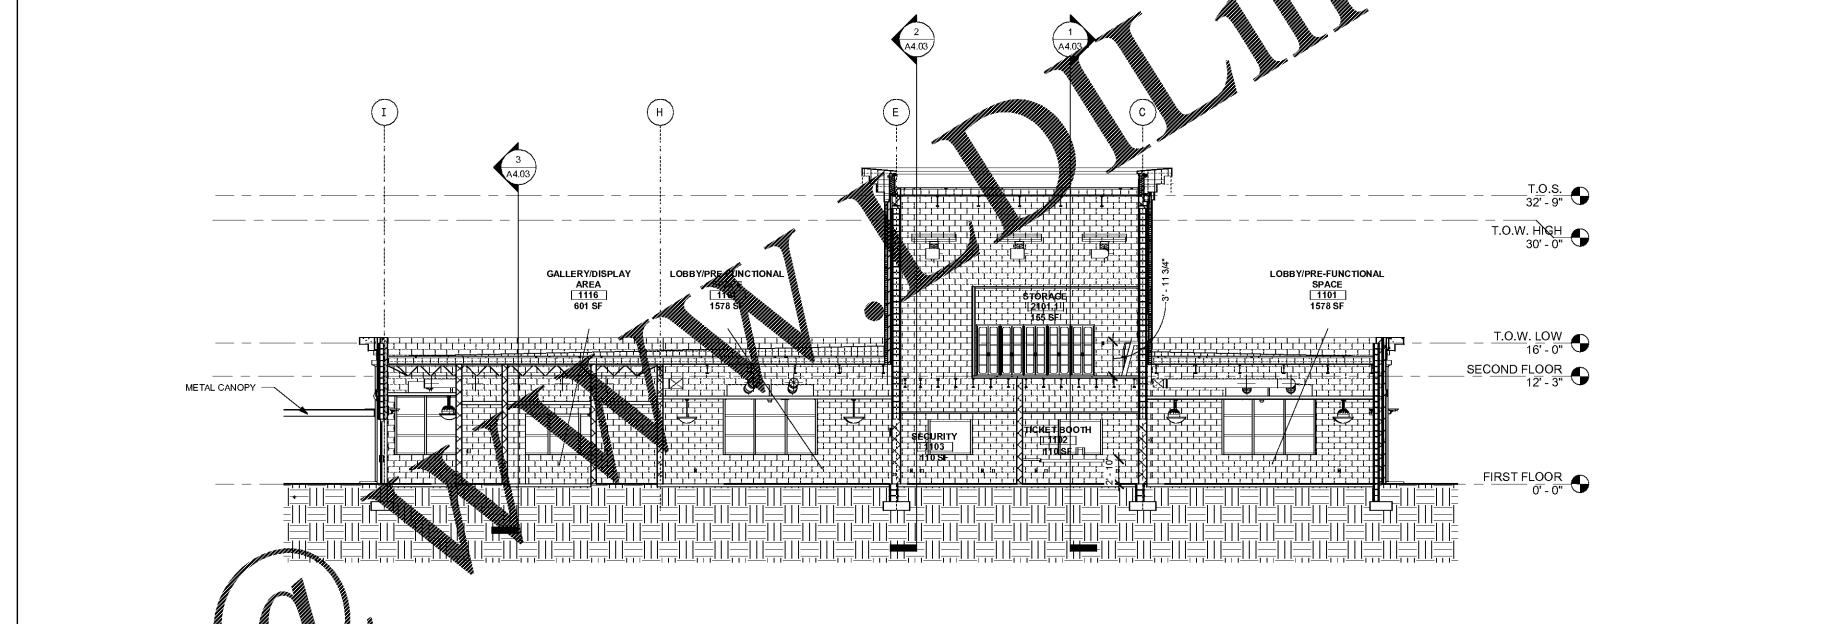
2
A4.03

1
A4.03

I

H

E

C

3
A4.03

T.O.S.
32' - 9"

T.O.W. HIGH
30' - 0"

GALLERY/DISPLAY AREA
1116
601 SF

LOBBY/PRE-FUNCTIONAL
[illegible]
1578 SF

STORAGE
2101.1
155 SF

3' - 11 3/4"

LOBBY/PRE-FUNCTIONAL SPACE
1101
1578 SF

T.O.W. LOW
16' - 0"

SECOND FLOOR
12' - 3"

METAL CANOPY

SECURITY
1103
110 SF

TICKET BOOTH
1102
110 SF

2' - 10"

FIRST FLOOR
0' - 0"

WWW.EDIL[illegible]

@